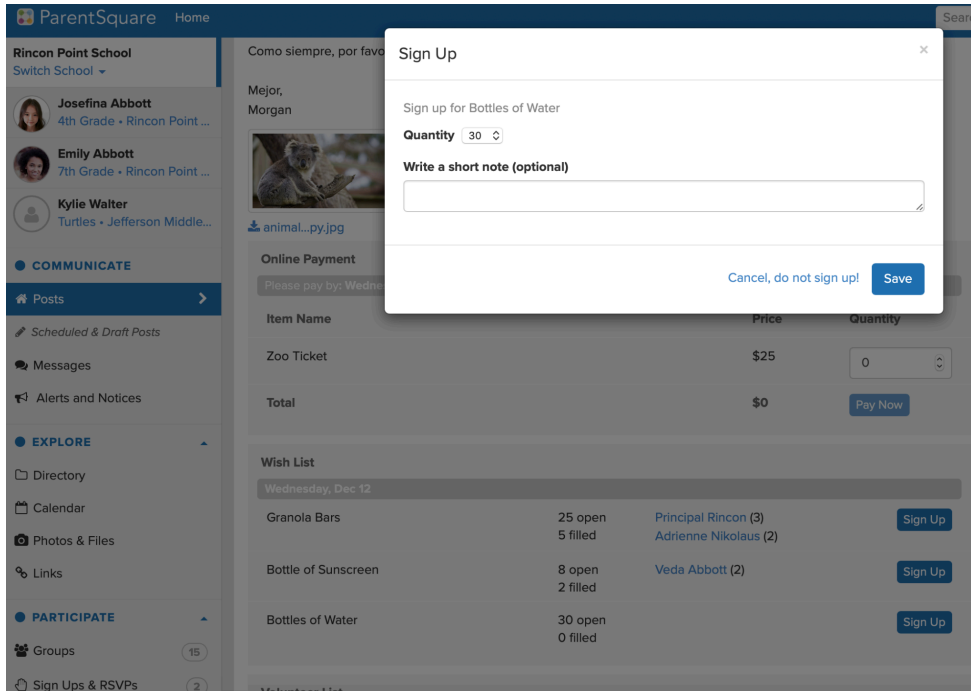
ParentSquare Home

Searc

Rincon Point School
Switch School

Josefina Abbott
4th Grade • Rincon Point ...

Emily Abbott
7th Grade • Rincon Point ...

Kylie Walter
Turtles • Jefferson Middle...

COMMUNICATE

Posts

Scheduled & Draft Posts

Messages

Alerts and Notices

EXPLORE

Directory

Calendar

Photos & Files

Links

PARTICIPATE

Groups 15

Sign Ups & RSVPs 2

Como siempre, por favo

Mejor,
Morgan

animal...py.jpg

Online Payment

Please pay by: Wedne

| Item Name | Price | Quantity |
|---|---|---|
| Zoo Ticket | $25 | 0 |
| Total | $0 | Pay Now |

Wish List

Wednesday, Dec 12

| | | | |
|---|---|---|---|
| Granola Bars | 25 open 5 filled | Principal Rincon (3) Adrienne Nikolaus (2) | Sign Up |
| Bottle of Sunscreen | 8 open 2 filled | Veda Abbott (2) | Sign Up |
| Bottles of Water | 30 open 0 filled | | Sign Up |

Sign Up

×

Sign up for Bottles of Water

Quantity 30

Write a short note (optional)

Cancel, do not sign up! Save